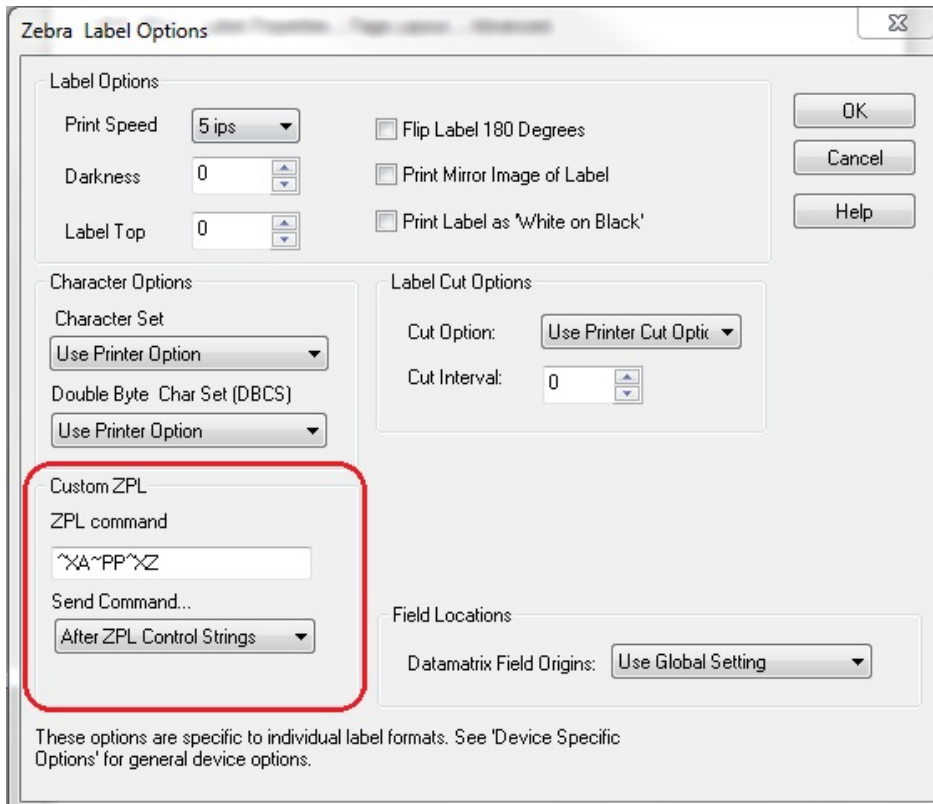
Zebra Label Options

Label Options

Print Speed 5 ips

Darkness 0

Label Top 0

Flip Label 180 Degrees

Print Mirror Image of Label

Print Label as 'White on Black'

OK

Cancel

Help

Character Options

Character Set

Use Printer Option

Double Byte Char Set (DBCS)

Use Printer Option

Label Cut Options

Cut Option: Use Printer Cut Optic

Cut Interval: 0

Custom ZPL

ZPL command

^XA~PP^XZ

Send Command...

After ZPL Control Strings

Field Locations

Datamatrix Field Origins: Use Global Setting

These options are specific to individual label formats. See 'Device Specific Options' for general device options.